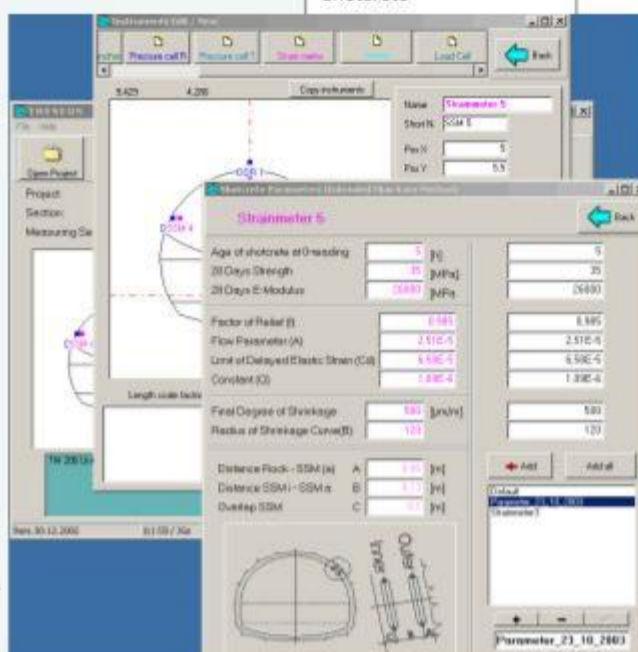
Instruments Edit / New

Anchor
Pressure cell R
Pressure cell T
Strain meter
Load Cell
Back

5.425
4.206
Copy instruments

Name
Strainmeter 5
Short N.
SSM 5
Pos X
5
Pos Y
5.5

THESEUS
File
Help
Open Project
Project:
Section:
Measuring Se

SSM 1
SSM 4
SSM

Length scale factor

TM 206 Un

Rev. 30.12.2002
8/108 / 3Ge

Shotcrete Parameters (Extended Rheologic Method)

Strainmeter 5
Back

Age of shotcrete at 0-reading
5
[h]
5
28 Days Strength
35
[MPa]
35
28 Days E-Modulus
26600
[MPa]
26600

Factor of Relief (f)
6.985
6.985
Flow Parameter (A)
2.51E-5
2.51E-5
Limit of Delayed Elastic Strain (Cd)
6.59E-5
6.59E-5
Constant (C)
1.89E-6
1.89E-6

Final Degree of Shrinkage
580
[µm/m]
580
Radius of Shrinkage Curve(B)
120
120

Distance Rock - SSM (a)
A
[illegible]
[m]
Distance SSMi - SSM o
B
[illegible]
[m]
Overlap SSM
C
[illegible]
[m]

Add
Add all

Default
Parameter_23_10_2003
Strainmeter 5

Inner
Outer

+
-

Parameter_23_10_2003